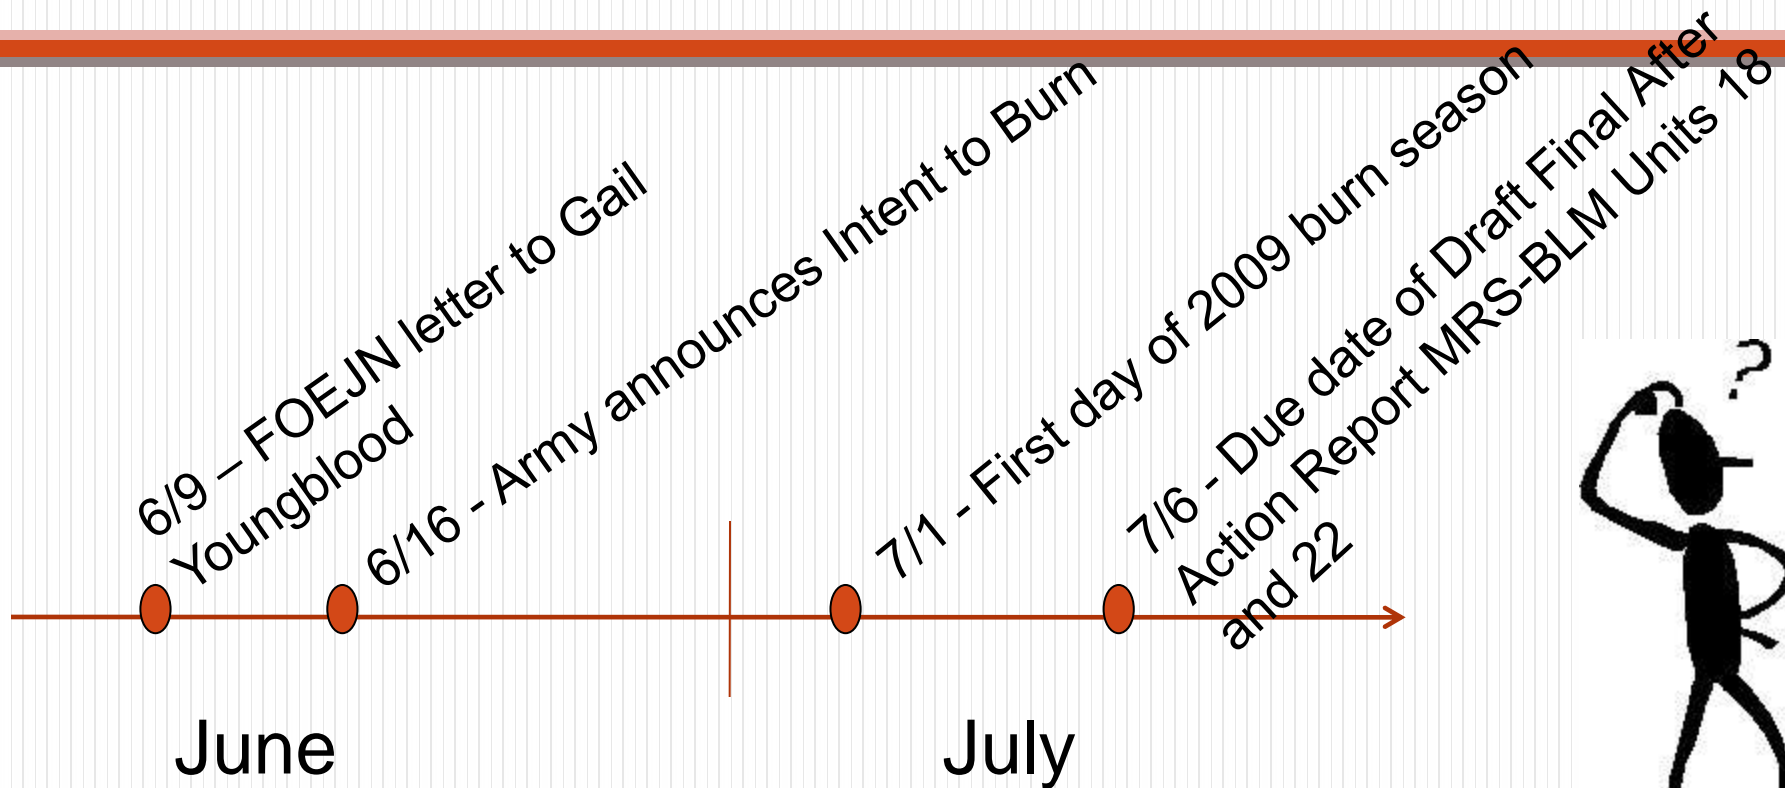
6/9 – FOEJN letter to Gail Youngblood

6/16 - Army announces Intent to Burn

7/1 - First day of 2009 burn season

7/6 - Due date of Draft Final After Action Report MRS-BLM Units 18 and 22

June

July

?